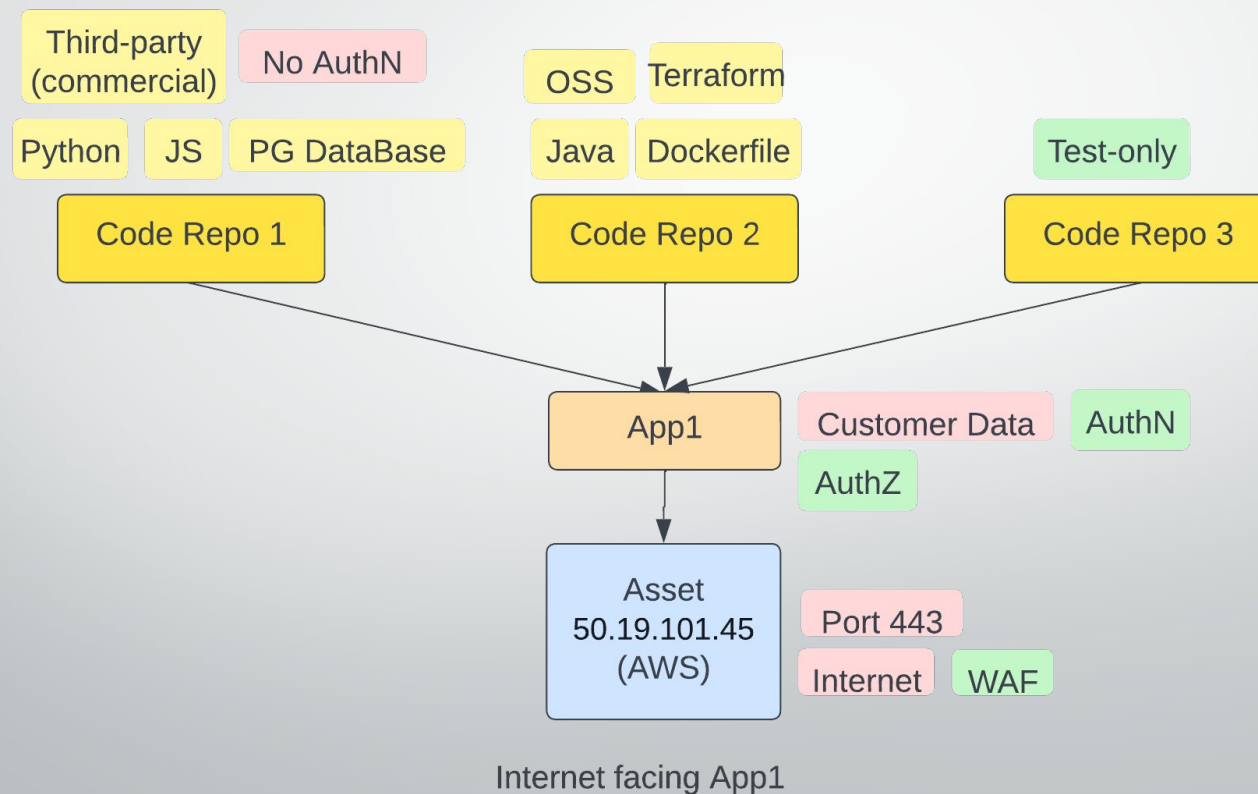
Third-party (commercial)

No AuthN

Python

JS

PG DataBase

Code Repo 1

OSS

Terraform

Java

Dockerfile

Code Repo 2

Test-only

Code Repo 3

App1

Customer Data

AuthN

AuthZ

Asset
50.19.101.45
(AWS)

Port 443

Internet

WAF

Internet facing App1